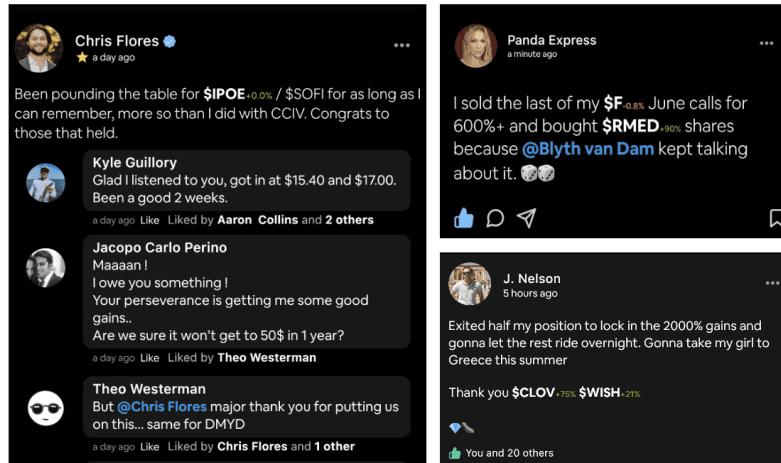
Chris Flores
a day ago

Been pounding the table for $IPOE +0.0% / $SOFI for as long as I can remember, more so than I did with CCIV. Congrats to those that held.

Kyle Guillory
Glad I listened to you, got in at $15.40 and $17.00. Been a good 2 weeks.
a day ago Like Liked by Aaron Collins and 2 others

Jacopo Carlo Perino
Maaaan !
I owe you something !
Your perseverance is getting me some good gains..
Are we sure it won't get to 50$ in 1 year?
a day ago Like Liked by Theo Westerman

Theo Westerman
But @Chris Flores major thank you for putting us on this... same for DMYD
a day ago Like Liked by Chris Flores and 1 other

Panda Express
a minute ago

I sold the last of my $F -0.8% June calls for 600%+ and bought $RMED +90% shares because @Blyth van Dam kept talking about it. 🎲🎲

J. Nelson
5 hours ago

Exited half my position to lock in the 2000% gains and gonna let the rest ride overnight. Gonna take my girl to Greece this summer

Thank you $CLOV +75% $WISH +21%

💎🙌

You and 20 others